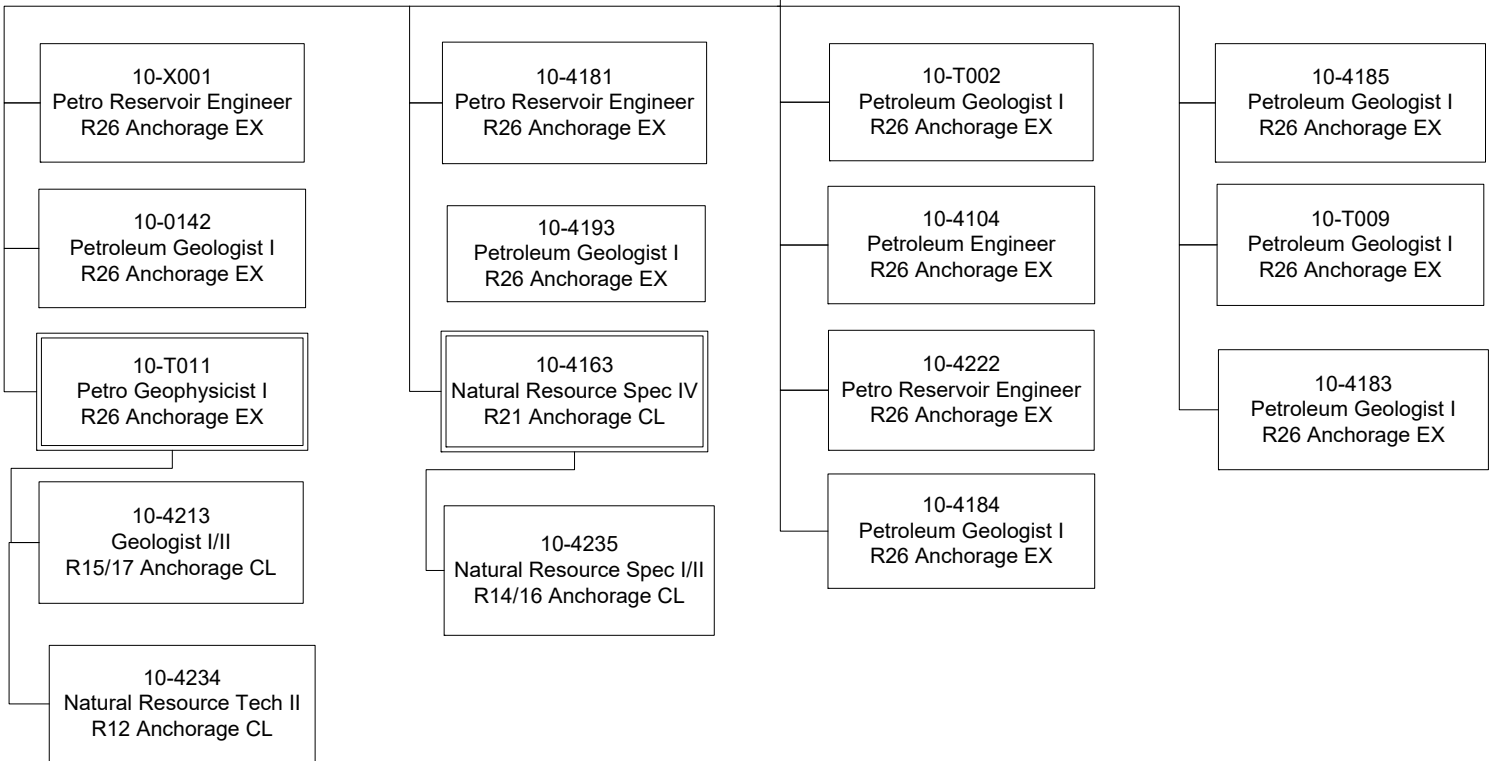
10-X001
Petro Reservoir Engineer
R26 Anchorage EX

10-0142
Petroleum Geologist I
R26 Anchorage EX

10-T011
Petro Geophysicist I
R26 Anchorage EX

10-4213
Geologist I/II
R15/17 Anchorage CL

10-4234
Natural Resource Tech II
R12 Anchorage CL

10-4181
Petro Reservoir Engineer
R26 Anchorage EX

10-4193
Petroleum Geologist I
R26 Anchorage EX

10-4163
Natural Resource Spec IV
R21 Anchorage CL

10-4235
Natural Resource Spec I/II
R14/16 Anchorage CL

10-T002
Petroleum Geologist I
R26 Anchorage EX

10-4104
Petroleum Engineer
R26 Anchorage EX

10-4222
Petro Reservoir Engineer
R26 Anchorage EX

10-4184
Petroleum Geologist I
R26 Anchorage EX

10-4185
Petroleum Geologist I
R26 Anchorage EX

10-T009
Petroleum Geologist I
R26 Anchorage EX

10-4183
Petroleum Geologist I
R26 Anchorage EX